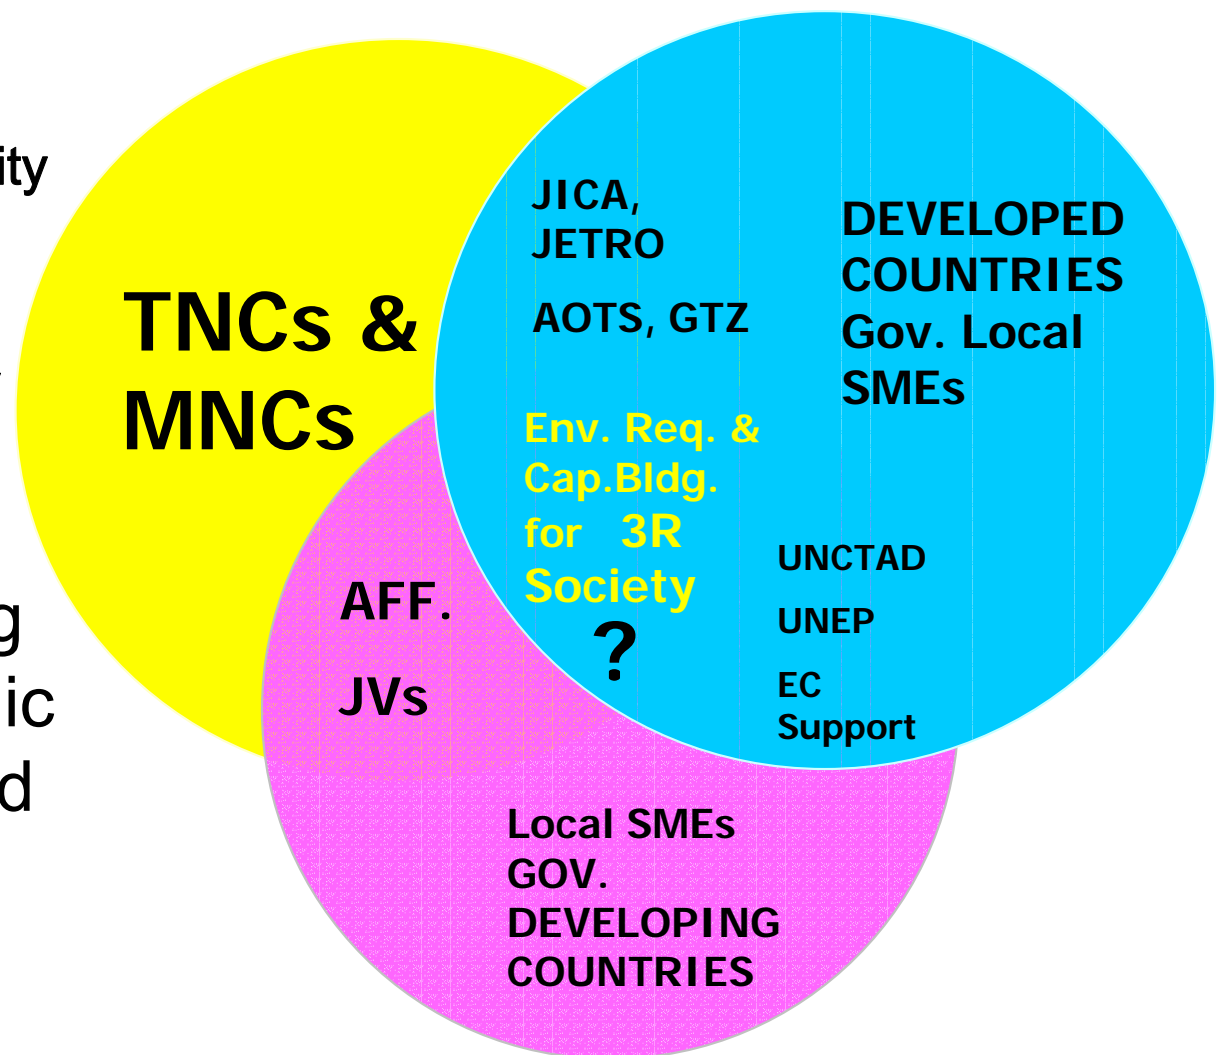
ity

g
ic
d

TNCs &
MNCs

JICA,
JETRO

AOTS, GTZ

DEVELOPED
COUNTRIES
Gov. Local
SMEs

Env. Req. &
Cap.Bldg.
for 3R
Society

?

AFF.

JVs

UNCTAD

UNEP

EC
Support

Local SMEs
GOV.
DEVELOPING
COUNTRIES